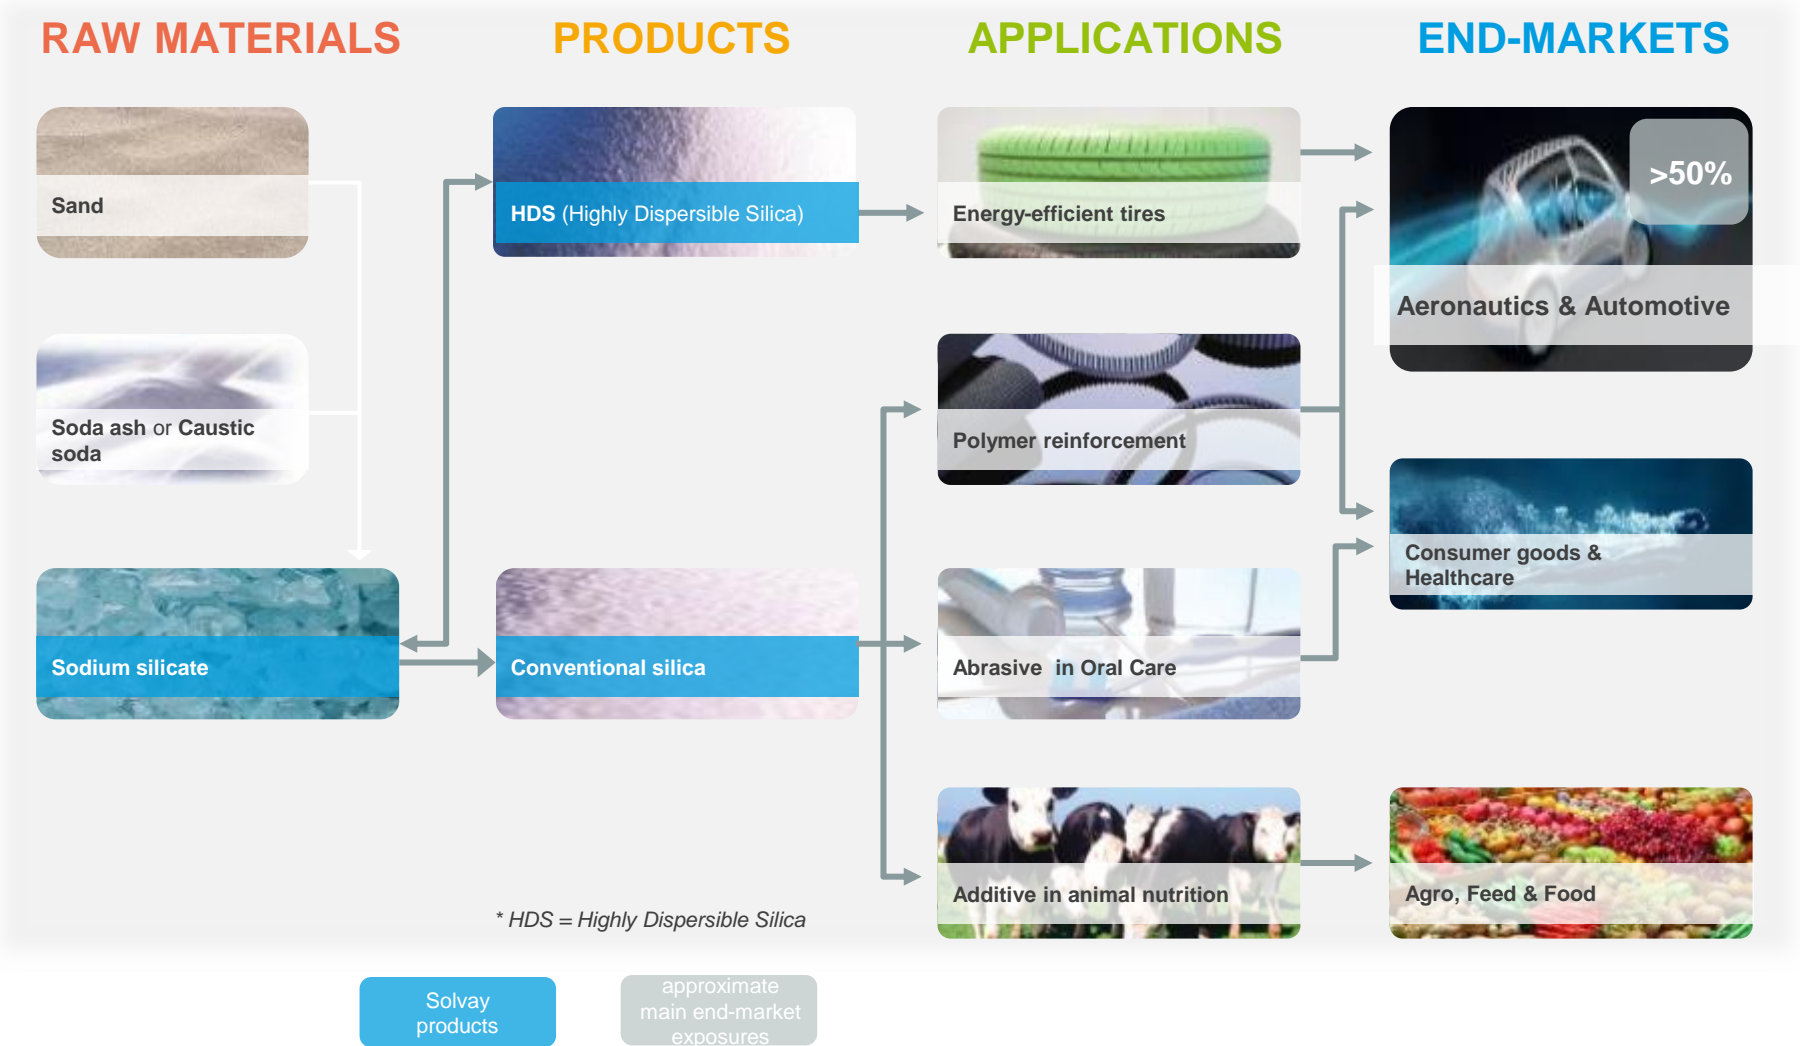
RAW MATERIALS

PRODUCTS

APPLICATIONS

END-MARKETS

Sand

Soda ash or Caustic soda

Sodium silicate

HDS (Highly Dispersible Silica)

Conventional silica

Energy-efficient tires

Polymer reinforcement

Abrasive in Oral Care

Additive in animal nutrition

>50%

Aeronautics & Automotive

Consumer goods & Healthcare

Agro, Feed & Food

* HDS = Highly Dispersible Silica

Solvay products

approximate main end-market exposures